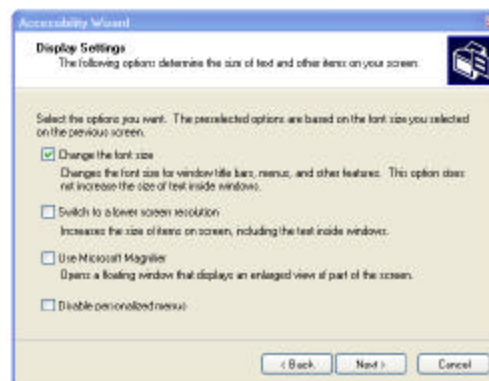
Accessibility Wizard

Display Settings
The following options determine the size of text and other items on your screen.

Select the options you want. The preselected options are based on the font size you selected on the previous screen.

Change the font size
Changes the font size for window title bars, menus, and other features. This option does not increase the size of text inside windows.

Switch to a lower screen resolution
Increases the size of items on screen, including the text inside windows.

Use Microsoft Magnifier
Opens a floating window that displays an enlarged view of part of the screen.

Disable personalized menus

< Back | Next > | Cancel